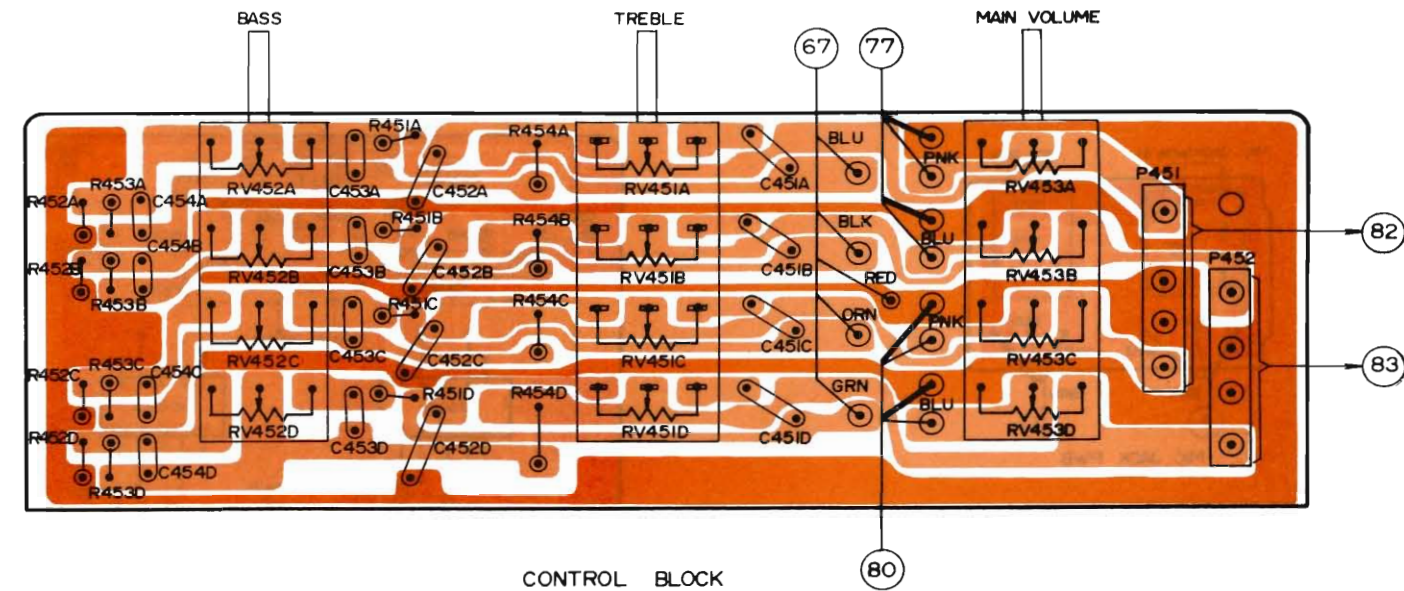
BASS

TREBLE

MAIN VOLUME

67

77

R451A

R454A

BLU

PNK

RV452A

RV451A

C451A

RV453A

P451

R452A

R453A

C454A

C453A

C452A

R451B

R454B

BLK

BLU

82

C454B

RV452B

RV451B

C451B

RED

RV453B

P452

R452B

R453B

C453B

C452B

R451C

R454C

ORN

PNK

RV452C

RV451C

C451C

RV453C

83

R452C

R453C

C454C

C453C

C452C

R451D

R454D

GRN

BLU

RV452D

RV451D

C451D

RV453D

R452D

C453D

C452D

C454D

R453D

CONTROL BLOCK

80